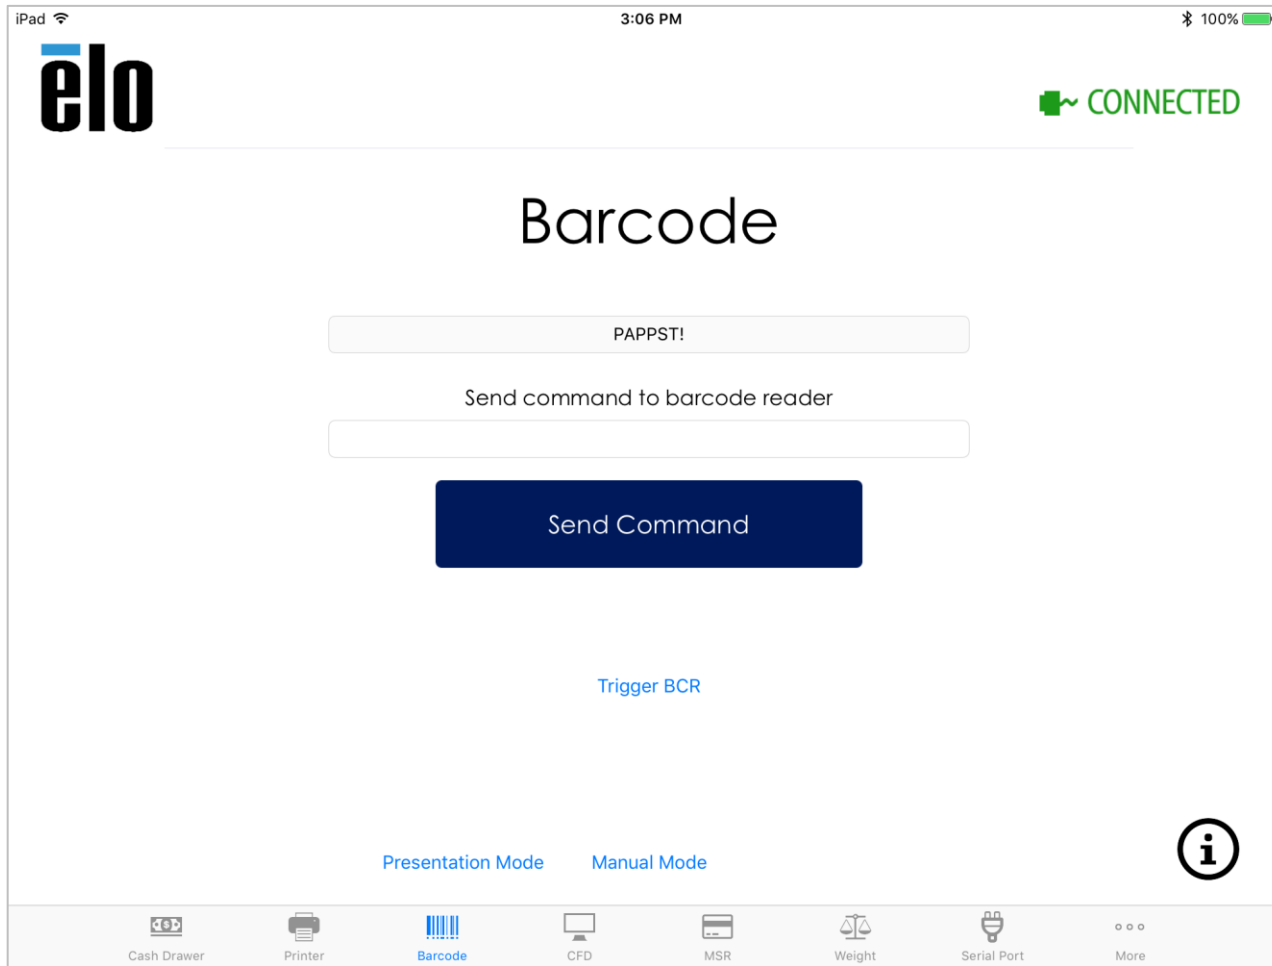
iPad 3:06 PM 100%

elo

CONNECTED

Barcode

PAPPST!

Send command to barcode reader

Send Command

Trigger BCR

Presentation Mode Manual Mode

Cash Drawer Printer Barcode CFD MSR Weight Serial Port More